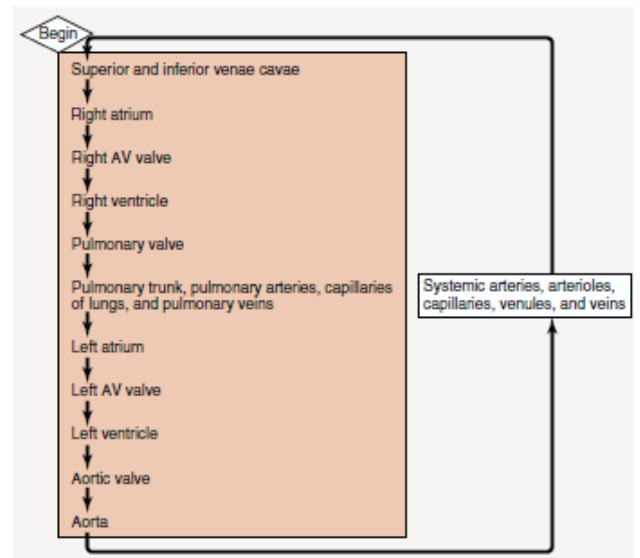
Begin

Superior and inferior venae cavae

Right atrium

Right AV valve

Right ventricle

Pulmonary valve

Pulmonary trunk, pulmonary arteries, capillaries of lungs, and pulmonary veins

Left atrium

Left AV valve

Left ventricle

Aortic valve

Aorta

Systemic arteries, arterioles, capillaries, venules, and veins